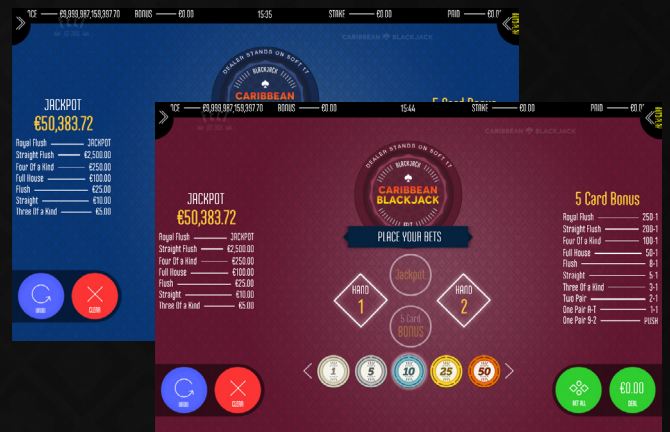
NCE €9,999,987,158,397.70 BONUS €0.00 15:35 STAKE €0.00 PAID €0.00

DEALER STANDS ON SOFT 17
BLACKJACK
CARIBBEAN

CARIBBEAN BLACKJACK

JACKPOT
€50,383.72

| | |
|---|---|
| Royal Flush | JACKPOT |
| Straight Flush | €2,500.00 |
| Four Of a Kind | €250.00 |
| Full House | €100.00 |
| Flush | €25.00 |
| Straight | €10.00 |
| Three Of a Kind | €5.00 |

UNDO CLEAR

NCE €9,999,987,158,397.70 BONUS €0.00 15:44 STAKE €0.00 PAID €0.00

CARIBBEAN BLACKJACK

DEALER STANDS ON SOFT 17
BLACKJACK
CARIBBEAN BLACKJACK

PLACE YOUR BETS

JACKPOT
€50,383.72

| | |
|---|---|
| Royal Flush | JACKPOT |
| Straight Flush | €2,500.00 |
| Four Of a Kind | €250.00 |
| Full House | €100.00 |
| Flush | €25.00 |
| Straight | €10.00 |
| Three Of a Kind | €5.00 |

5 Card Bonus

| | |
|---|---|
| Royal Flush | 250-1 |
| Straight Flush | 200-1 |
| Four Of a Kind | 100-1 |
| Full House | 50-1 |
| Flush | 8-1 |
| Straight | 5-1 |
| Three Of a Kind | 3-1 |
| Two Pair | 2-1 |
| One Pair A-T | 1-1 |
| One Pair 9-2 | PUSH |

HAND 1
Jackpot
HAND 2
5 Card BONUS

1 5 10 25 50

UNDO CLEAR

BET ALL
€0.00 DEAL